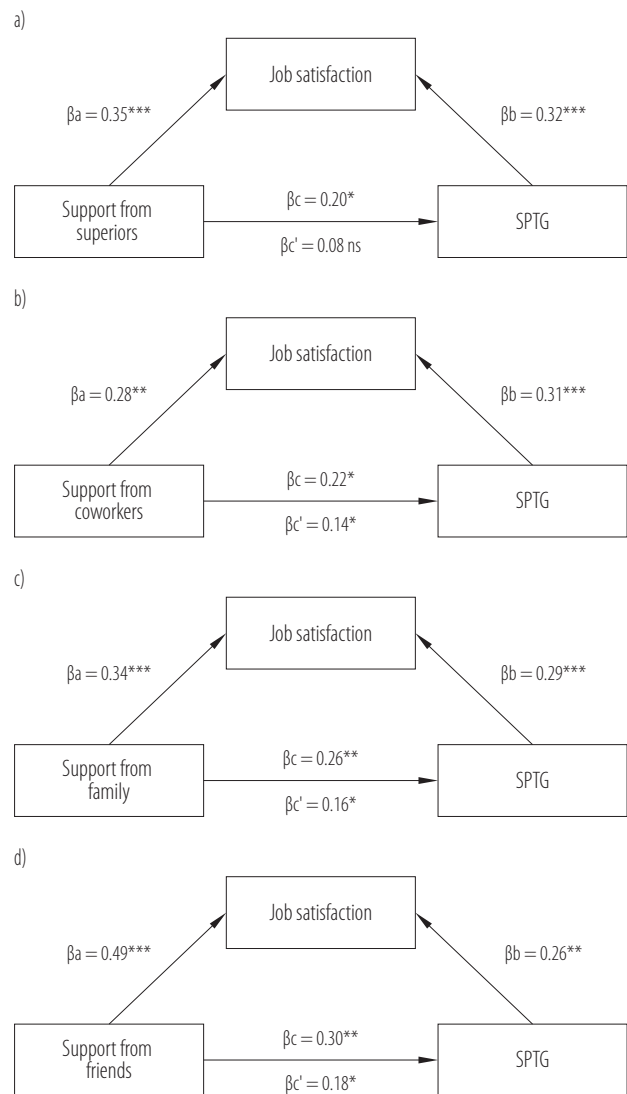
a)

Job satisfaction

βa = 0.35***

βb = 0.32***

Support from superiors

βc = 0.20*

βc' = 0.08 ns

SPTG

b)

Job satisfaction

βa = 0.28**

βb = 0.31***

Support from coworkers

βc = 0.22*

βc' = 0.14*

SPTG

c)

Job satisfaction

βa = 0.34***

βb = 0.29***

Support from family

βc = 0.26**

βc' = 0.16*

SPTG

d)

Job satisfaction

βa = 0.49***

βb = 0.26**

Support from friends

βc = 0.30**

βc' = 0.18*

SPTG